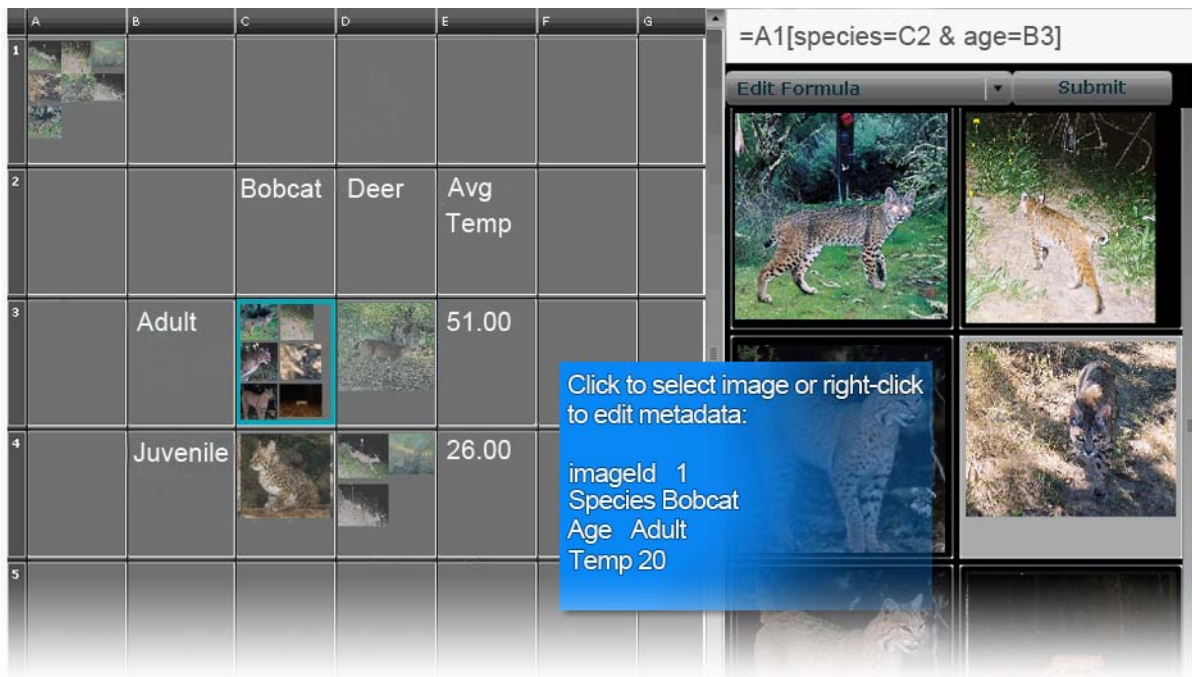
| | A | B | C | D | E | F | G |
|---|---|---|---|---|---|---|---|
| 1 | | | | | | | |
| 2 | | | Bobcat | Deer | Avg Temp | | |
| 3 | | Adult | | | 51.00 | | |
| 4 | | Juvenile | | | 26.00 | | |
| 5 | | | | | | | |

=A1[species=C2 & age=B3]

Edit Formula

Submit

Click to select image or right-click to edit metadata:

imageId 1
Species Bobcat
Age Adult
Temp 20